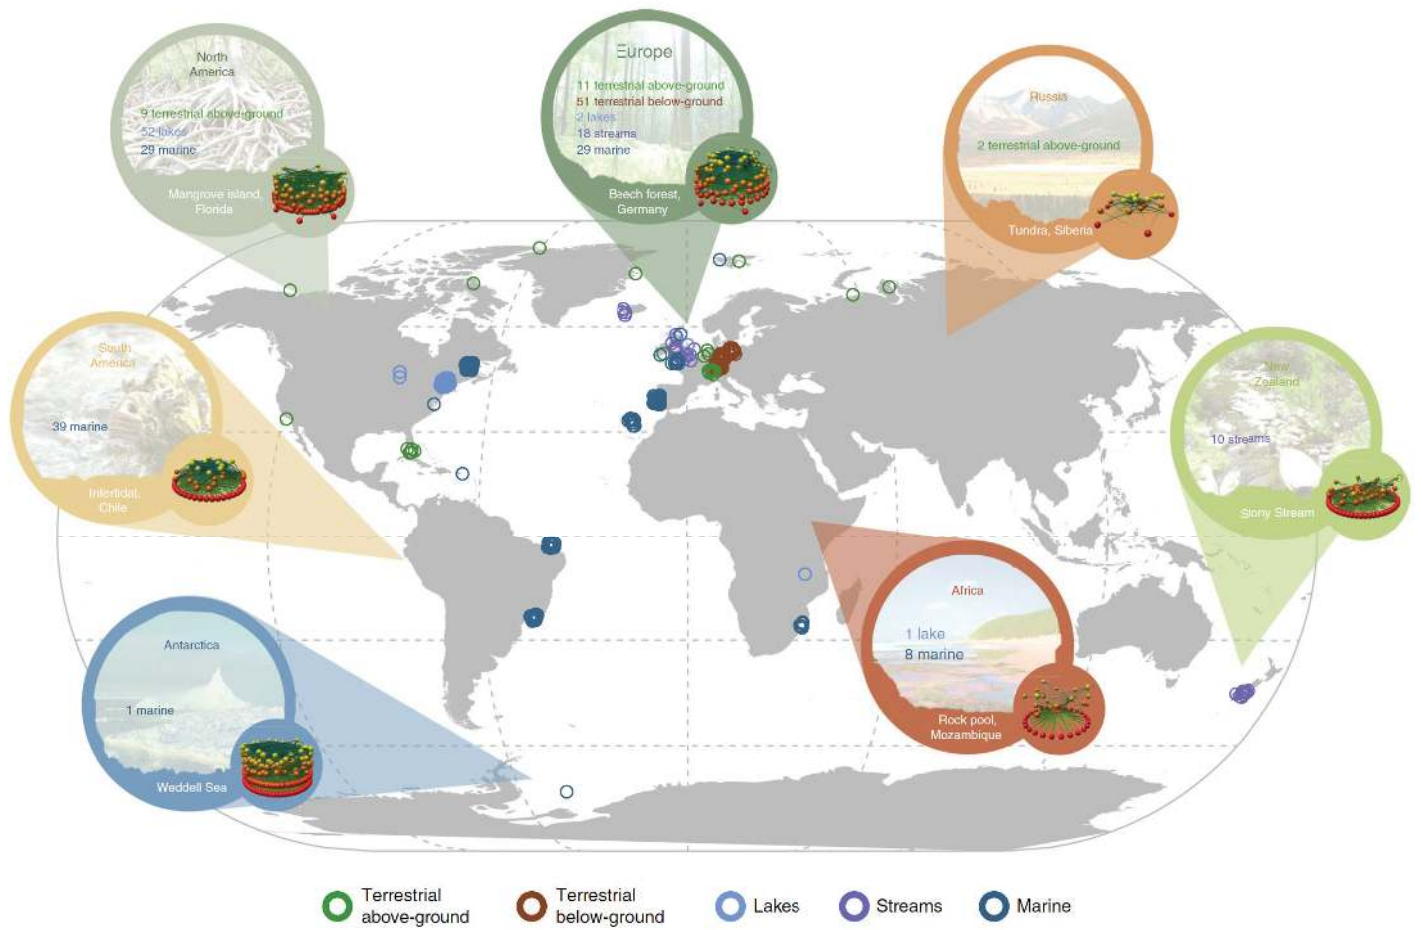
North America

9 terrestrial above-ground
52 lakes
29 marine

Mangrove island, Florida

Europe

11 terrestrial above-ground
51 terrestrial below-ground
2 lakes
18 streams
29 marine

Beech forest, Germany

Russia

2 terrestrial above-ground

Tundra, Siberia

South America

39 marine

Intertidal, Chile

New Zealand

10 streams

Stony Stream

Antarctica

1 marine

Weddell Sea

Africa

1 lake
8 marine

Rock pool, Mozambique

Terrestrial above-ground
Terrestrial below-ground
Lakes
Streams
Marine